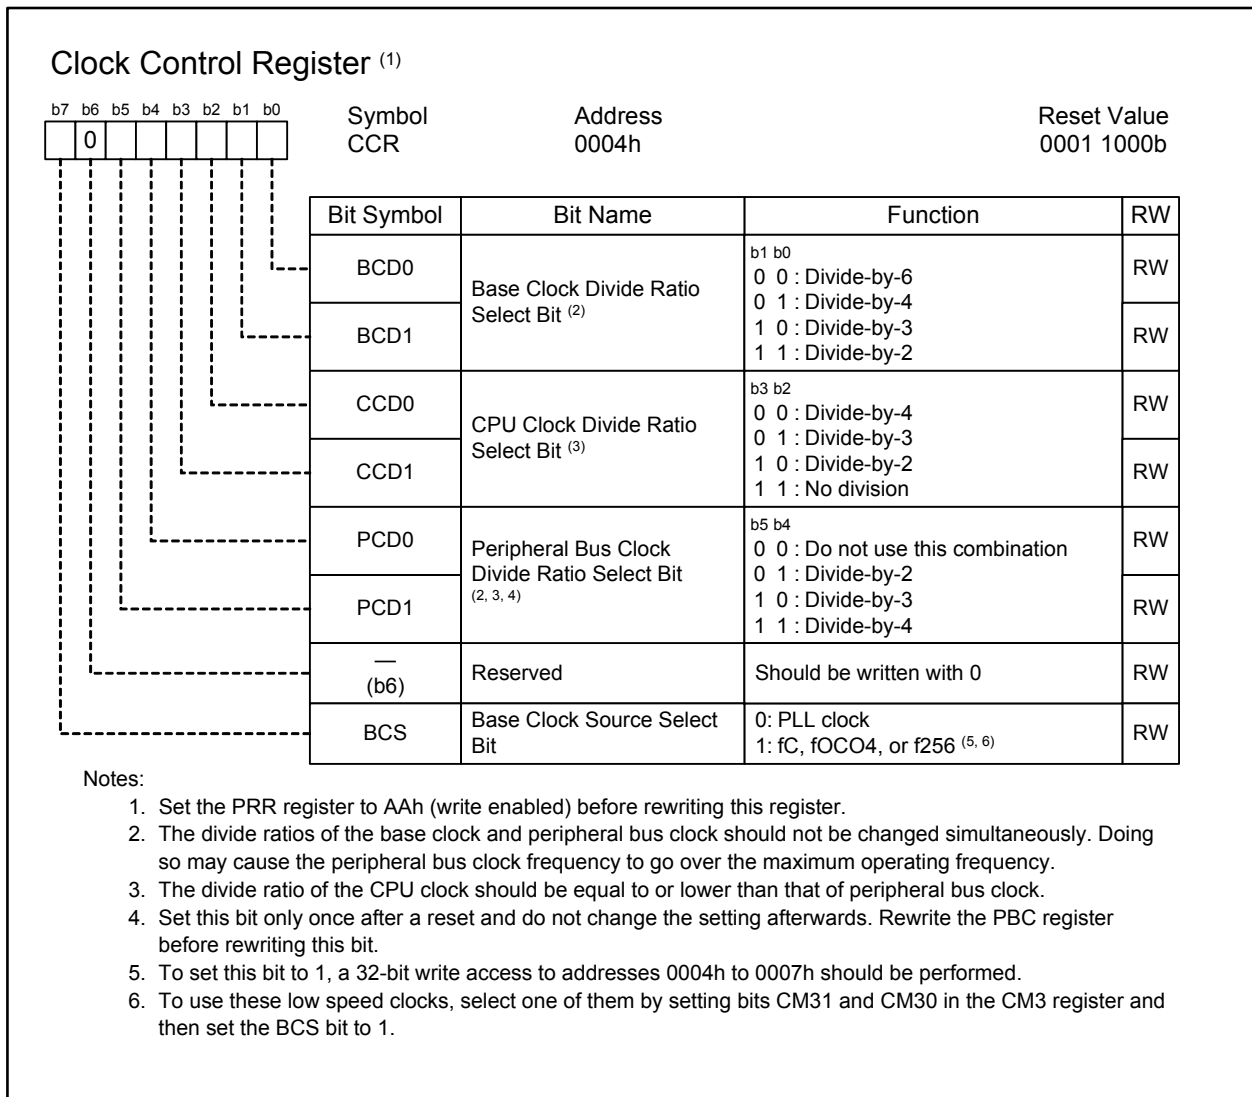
Clock Control Register $^{(1)}$

| b7 | b6 | b5 | b4 | b3 | b2 | b1 | b0 |
|---|---|---|---|---|---|---|---|
|  | 0 |  |  |  |  |  |  |

Symbol
CCR

Address
0004h

Reset Value
0001 1000b

| Bit Symbol | Bit Name | Function | RW |
|---|---|---|---|
| BCD0 | Base Clock Divide Ratio Select Bit $^{(2)}$ | b1 b0<br>0 0 : Divide-by-6<br>0 1 : Divide-by-4<br>1 0 : Divide-by-3<br>1 1 : Divide-by-2 | RW |
| BCD1 | | | RW |
| CCD0 | CPU Clock Divide Ratio Select Bit $^{(3)}$ | b3 b2<br>0 0 : Divide-by-4<br>0 1 : Divide-by-3<br>1 0 : Divide-by-2<br>1 1 : No division | RW |
| CCD1 | | | RW |
| PCD0 | Peripheral Bus Clock Divide Ratio Select Bit $^{(2, 3, 4)}$ | b5 b4<br>0 0 : Do not use this combination<br>0 1 : Divide-by-2<br>1 0 : Divide-by-3<br>1 1 : Divide-by-4 | RW |
| PCD1 | | | RW |
| — (b6) | Reserved | Should be written with 0 | RW |
| BCS | Base Clock Source Select Bit | 0: PLL clock<br>1: fC, fOCO4, or f256 $^{(5, 6)}$ | RW |

Notes:
1. Set the PRR register to AAh (write enabled) before rewriting this register.
2. The divide ratios of the base clock and peripheral bus clock should not be changed simultaneously. Doing so may cause the peripheral bus clock frequency to go over the maximum operating frequency.
3. The divide ratio of the CPU clock should be equal to or lower than that of peripheral bus clock.
4. Set this bit only once after a reset and do not change the setting afterwards. Rewrite the PBC register before rewriting this bit.
5. To set this bit to 1, a 32-bit write access to addresses 0004h to 0007h should be performed.
6. To use these low speed clocks, select one of them by setting bits CM31 and CM30 in the CM3 register and then set the BCS bit to 1.